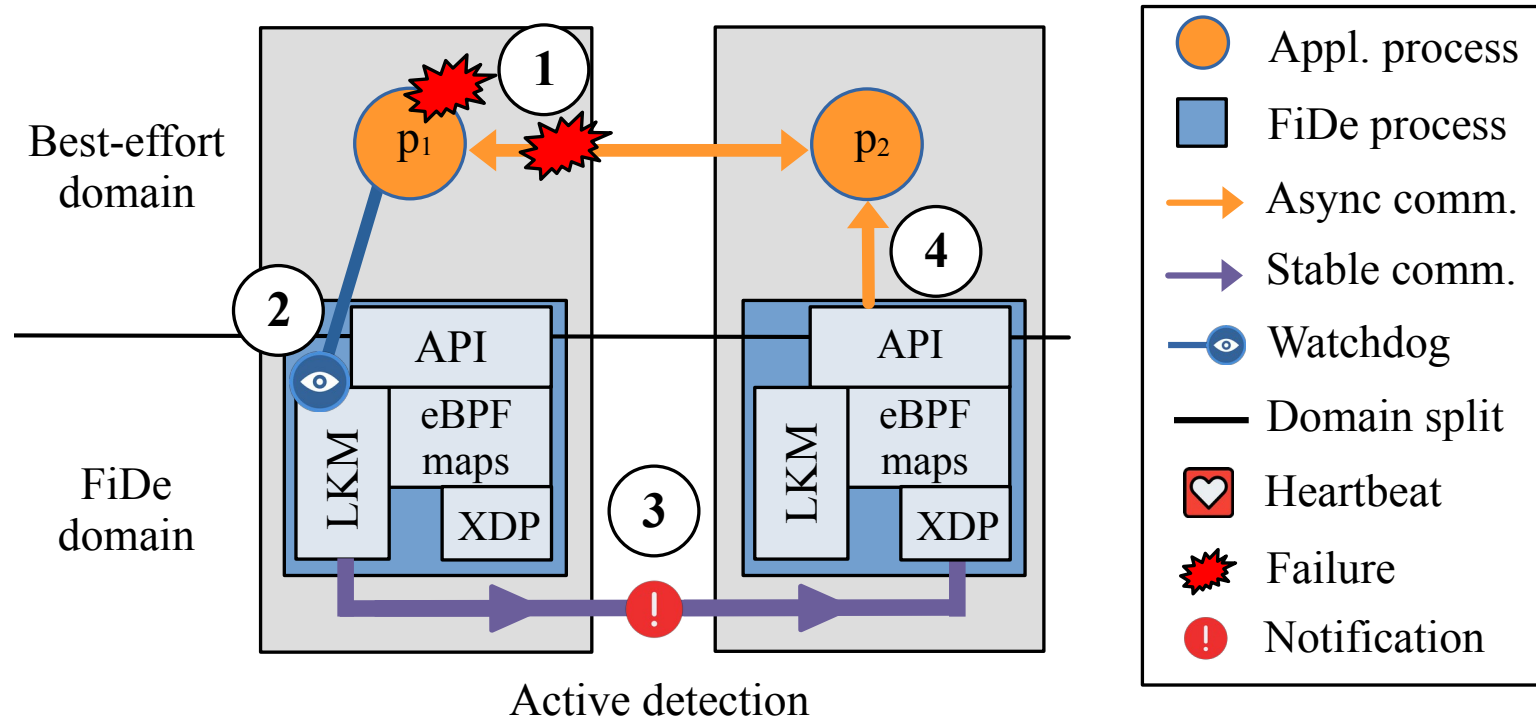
Best-effort domain

FiDe domain

1

$p_1$

$p_2$

2

4

API

API

LKM

eBPF maps

XDP

LKM

eBPF maps

XDP

3

!

Active detection

Appl. process
FiDe process
Async comm.
Stable comm.
Watchdog
Domain split
Heartbeat
Failure
Notification